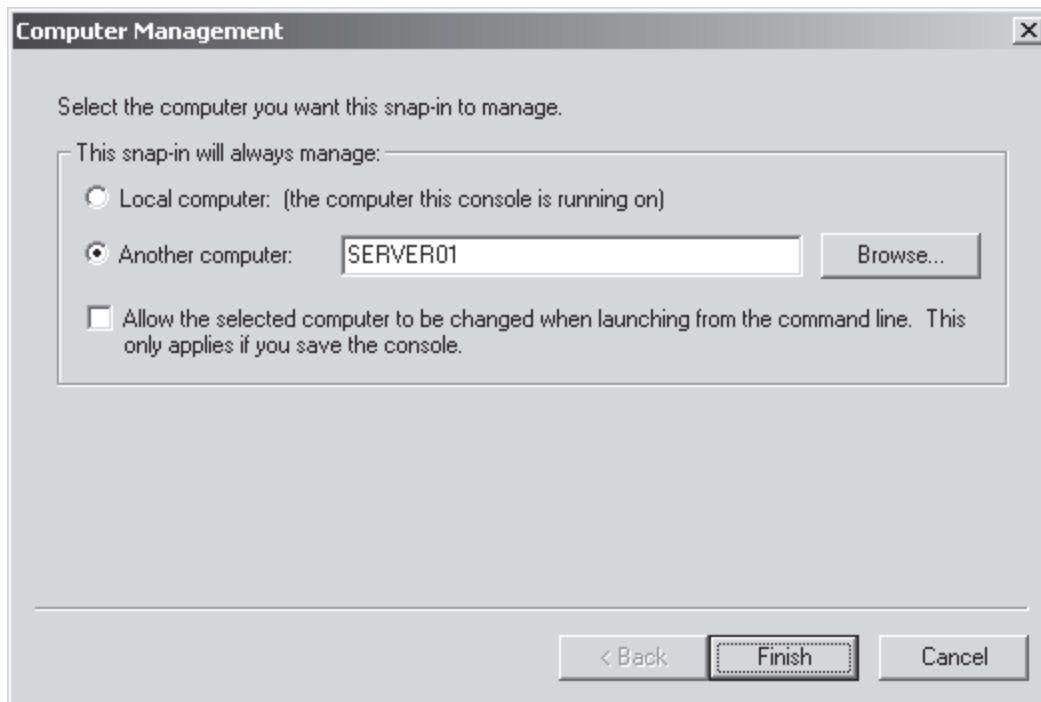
Computer Management

Select the computer you want this snap-in to manage.

This snap-in will always manage:

Local computer: (the computer this console is running on)

Another computer: SERVER01 Browse...

Allow the selected computer to be changed when launching from the command line. This only applies if you save the console.

< Back Finish Cancel